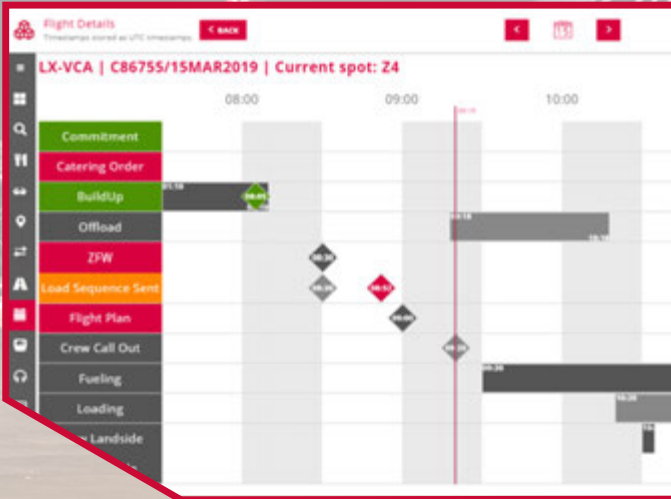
Flight Details
Timestamps stored as UTC timestamps

< BACK

LX-VCA | C86755/15MAR2019 | Current spot: Z4

08:00
09:00
10:00

Commitment
Catering Order
BuildUp
Offload
ZFW
Load Sequence Sent
Flight Plan
Crew Call Out
Fueling
Loading
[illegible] Landside

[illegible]
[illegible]
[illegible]
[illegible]
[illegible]
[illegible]
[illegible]
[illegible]
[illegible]
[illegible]
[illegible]
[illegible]